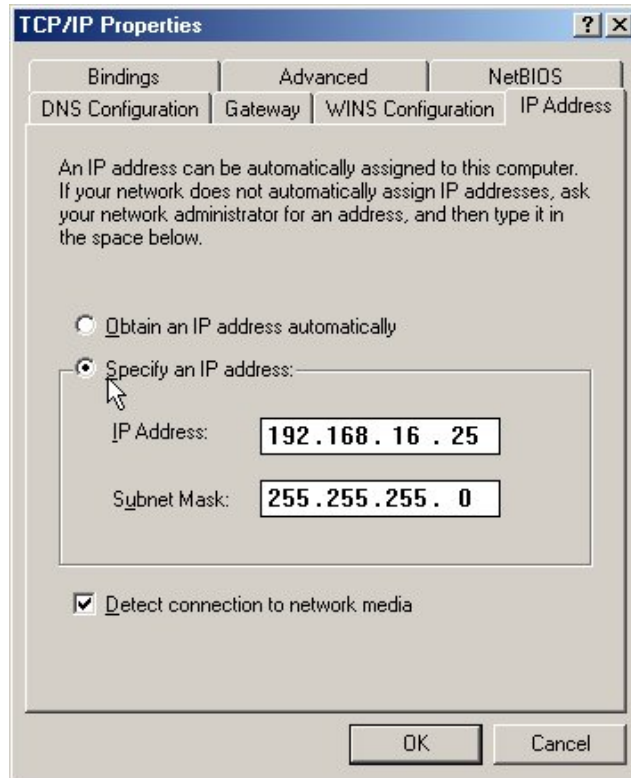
TCP/IP Properties ? X

Bindings | Advanced | NetBIOS
DNS Configuration | Gateway | WINS Configuration | IP Address

An IP address can be automatically assigned to this computer. If your network does not automatically assign IP addresses, ask your network administrator for an address, and then type it in the space below.

Obtain an IP address automatically

Specify an IP address:

IP Address: 192.168. 16 . 25

Subnet Mask: 255.255.255. 0

Detect connection to network media

OK Cancel